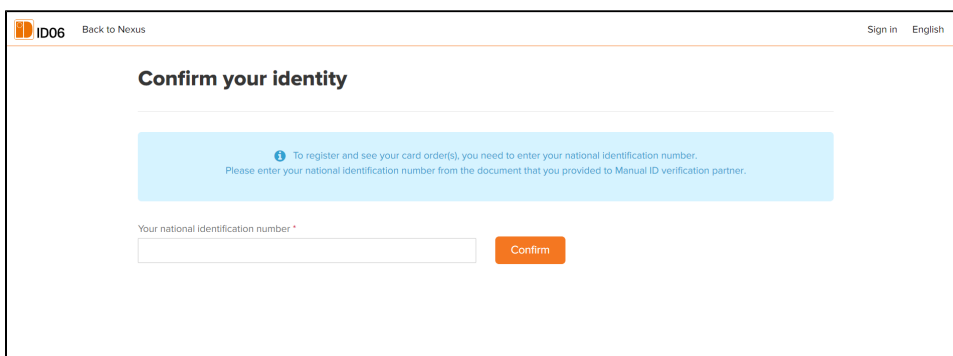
ID06 Back to Nexus

Sign in English

Confirm your identity

To register and see your card order(s), you need to enter your national identification number.
Please enter your national identification number from the document that you provided to Manual ID verification partner.

Your national identification number *

Confirm